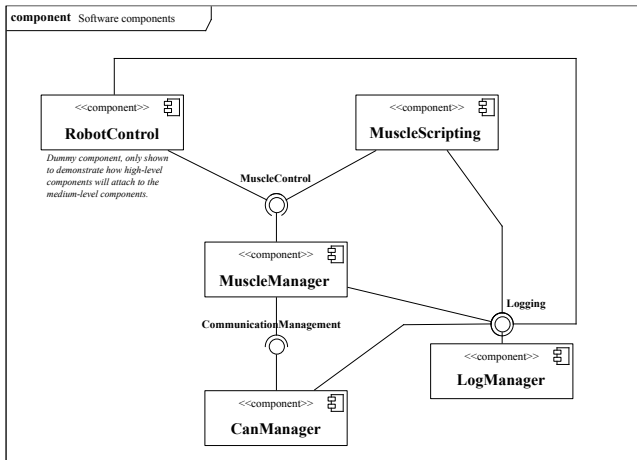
**component** Software components

<<component>>
**RobotControl**

*Dummy component, only shown to demonstrate how high-level components will attach to the medium-level components.*

<<component>>
**MuscleScripting**

**MuscleControl**

<<component>>
**MuscleManager**

**Logging**

**CommunicationManagement**

<<component>>
**LogManager**

<<component>>
**CanManager**